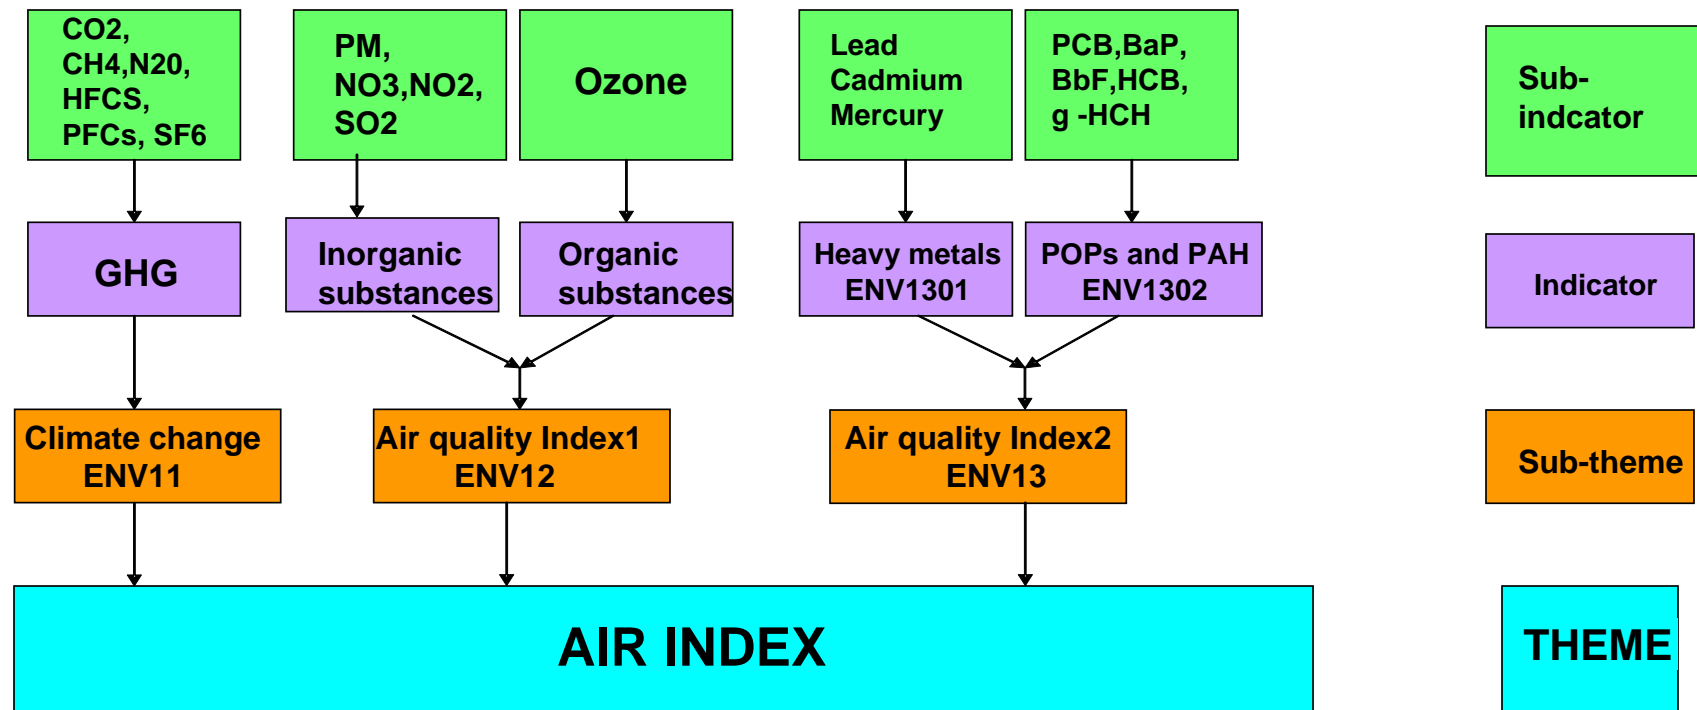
CO2, CH4,N20, HFCS, PFCs, SF6

PM, NO3,NO2, SO2

Ozone

Lead Cadmium Mercury

PCB,BaP, BbF,HCB, g -HCH

Sub-indcator

GHG

Inorganic substances

Organic substances

Heavy metals ENV1301

POPs and PAH ENV1302

Indicator

Climate change ENV11

Air quality Index1 ENV12

Air quality Index2 ENV13

Sub-theme

AIR INDEX

THEME